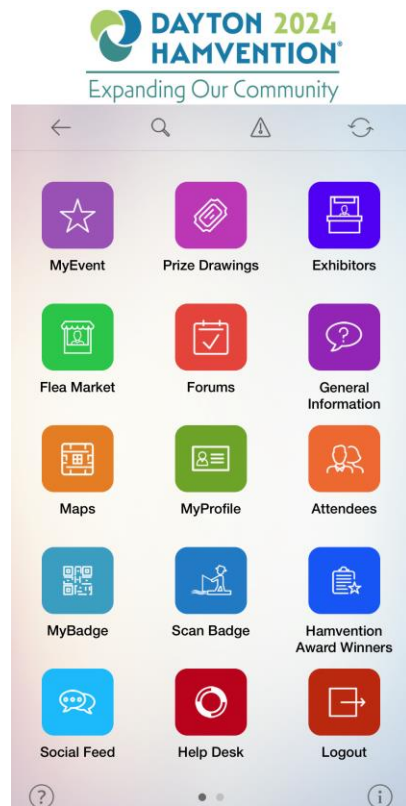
DAYTON 2024
HAMVENTION®
Expanding Our Community

MyEvent
Prize Drawings
Exhibitors

Flea Market
Forums
General Information

Maps
MyProfile
Attendees

MyBadge
Scan Badge
Hamvention Award Winners

Social Feed
Help Desk
Logout

?
i